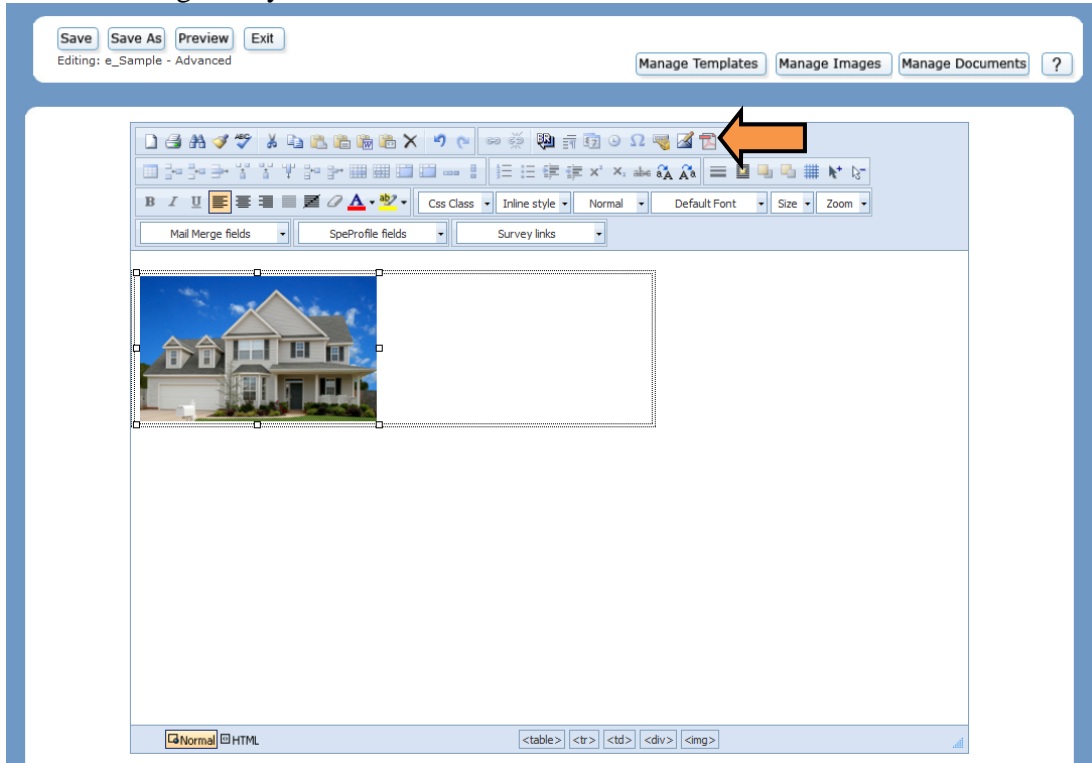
Save Save As Preview Exit
Editing: e_Sample - Advanced

Manage Templates Manage Images Manage Documents ?

Css Class Inline style Normal Default Font Size Zoom

Mail Merge fields SpeProfile fields Survey links

Normal HTML

<table> <tr> <td> <div> <img>